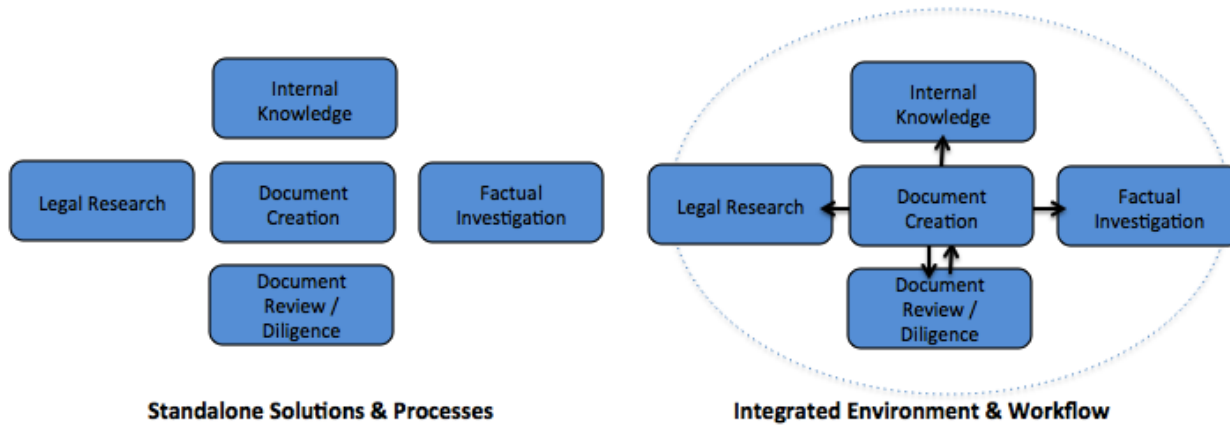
Internal Knowledge

Legal Research

Document Creation

Factual Investigation

Document Review / Diligence

Standalone Solutions & Processes

Internal Knowledge

Legal Research

Document Creation

Factual Investigation

Document Review / Diligence

Integrated Environment & Workflow